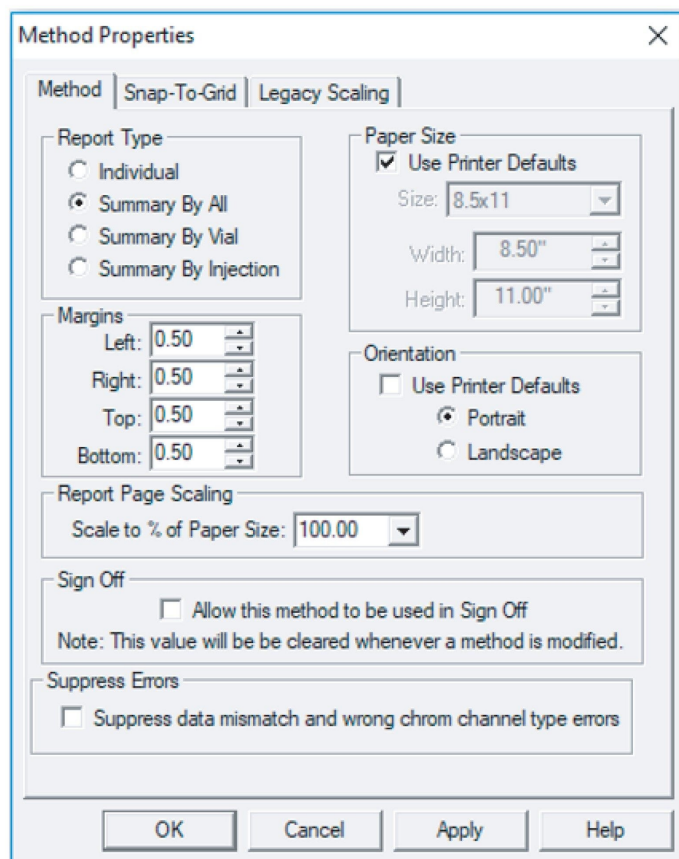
Method Properties

Method | Snap-To-Grid | Legacy Scaling

Report Type
Individual
Summary By All
Summary By Vial
Summary By Injection

Margins
Left: 0.50
Right: 0.50
Top: 0.50
Bottom: 0.50

Paper Size
Use Printer Defaults
Size: 8.5x11
Width: 8.50"
Height: 11.00"

Orientation
Use Printer Defaults
Portrait
Landscape

Report Page Scaling
Scale to % of Paper Size: 100.00

Sign Off
Allow this method to be used in Sign Off
Note: This value will be be cleared whenever a method is modified.

Suppress Errors
Suppress data mismatch and wrong chrom channel type errors

OK | Cancel | Apply | Help